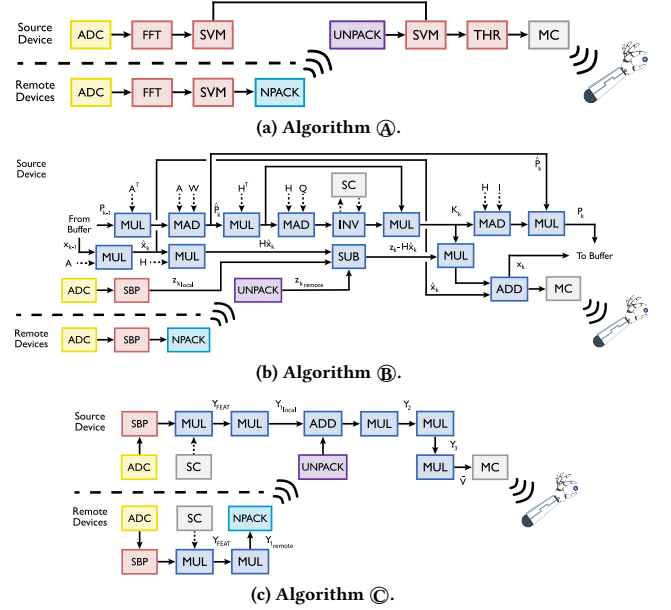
Source Device

ADC FFT SVM UNPACK SVM THR MC

Remote Devices

ADC FFT SVM NPACK

(a) Algorithm Ⓐ.

Source Device

$\hat{P}_k$

$A^T$ A W $H^T$ H Q SC H I

From Buffer $P_{k-1}$ MUL MAD $\hat{P}_k$ MUL MAD INV MUL $K_k$ MAD MUL $P_k$

$x_{k-1}$ MUL $\hat{x}_k$ MUL $H\hat{x}_k$ SUB $z_k - H\hat{x}_k$ MUL To Buffer

A H

ADC SBP $z_{k_{local}}$ UNPACK $z_{k_{remote}}$ $\hat{x}_k$ ADD $x_k$ MC

Remote Devices

ADC SBP NPACK

(b) Algorithm Ⓑ.

Source Device

SBP MUL $Y_{FEAT}$ MUL $Y_{1_{local}}$ ADD MUL $Y_2$

ADC SC UNPACK MUL $Y_3$ MC $\hat{Y}$

Remote Devices

ADC SC NPACK

SBP MUL $Y_{FEAT}$ MUL $Y_{1_{remote}}$

(c) Algorithm Ⓒ.